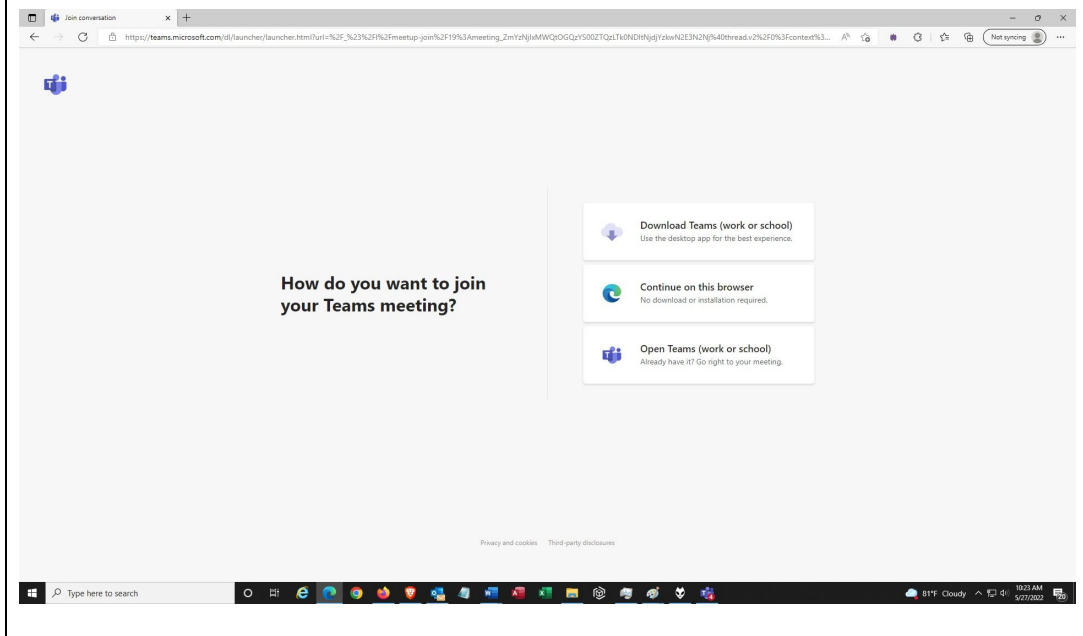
Join conversation

https://teams.microsoft.com/dl/launcher/launcher.html?url=%2F_%23%2Fl%2Fmeetup-join%2F19%3Ameeting_ZmYzNjlxMWQtOGQzYS00ZTQzLTk0NDItNjdjYzkwN2E3N2NjY%40thread.v2%2F0%3Fcontext%3...

Not syncing

How do you want to join your Teams meeting?

Download Teams (work or school)
Use the desktop app for the best experience.

Continue on this browser
No download or installation required.

Open Teams (work or school)
Already have it? Go right to your meeting.

Privacy and cookies Third-party disclosures

Type here to search

81°F Cloudy 10:23 AM 5/27/2022 20